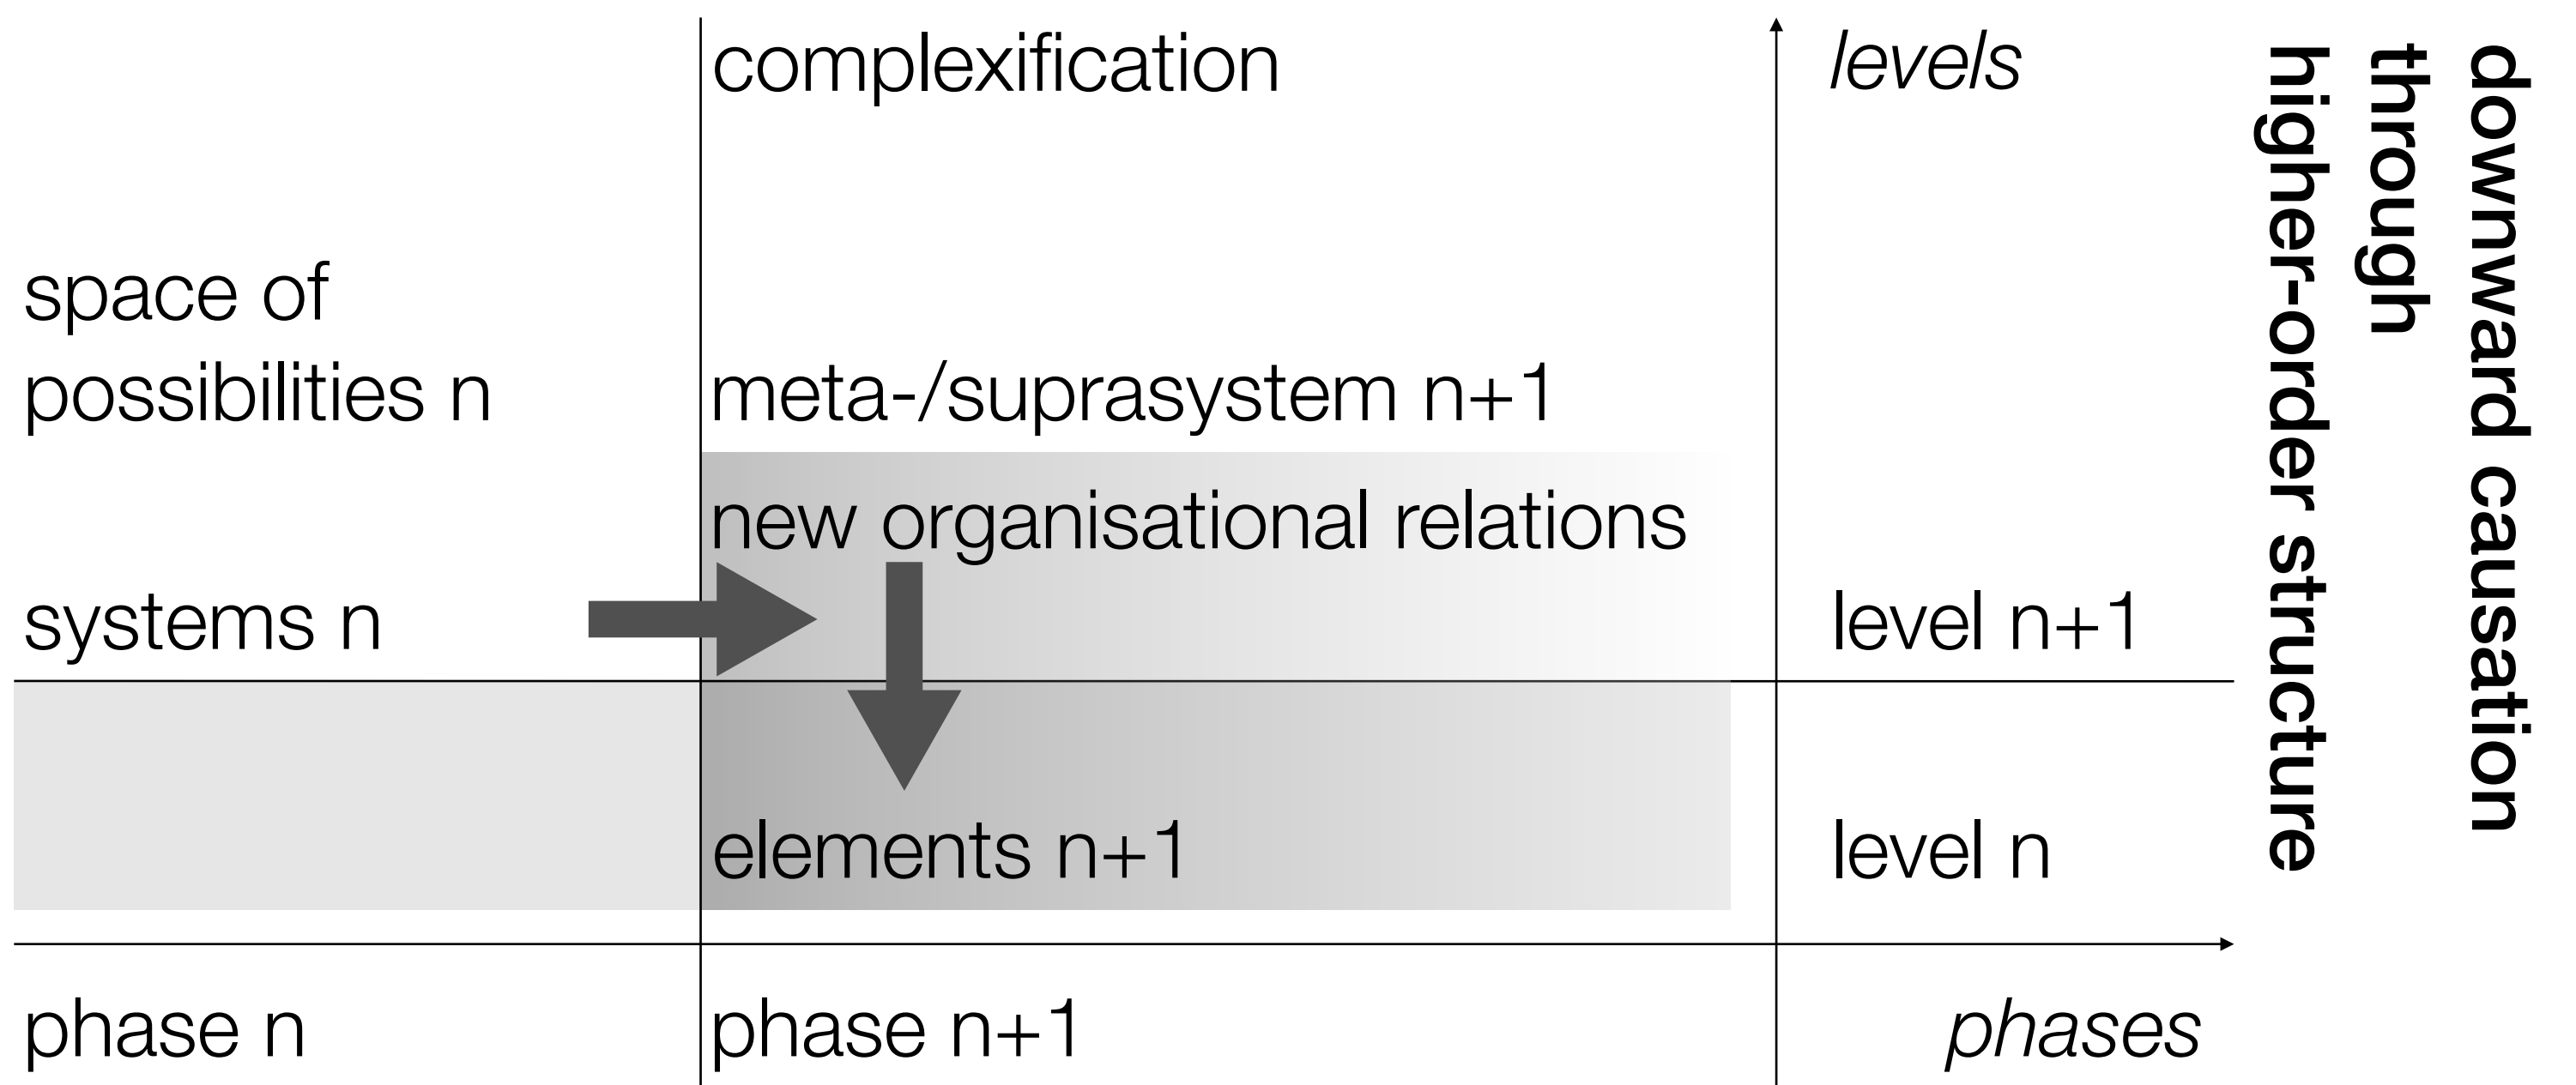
complexification

levels

downward causation through higher-order structure

space of possibilities n

meta-/suprasystem n+1

new organisational relations

systems n

level n+1

elements n+1

level n

phase n

phase n+1

phases